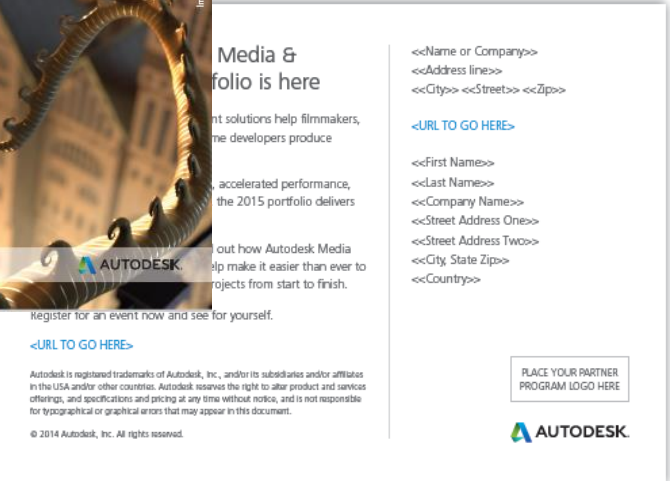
AUTODESK.

Media &
folio is here

nt solutions help filmmakers,
me developers produce

, accelerated performance,
the 2015 portfolio delivers

out how Autodesk Media
elp make it easier than ever to
rojects from start to finish.

Register for an event now and see for yourself.

<URL TO GO HERE>

Autodesk is registered trademarks of Autodesk, Inc., and/or its subsidiaries and/or affiliates in the USA and/or other countries. Autodesk reserves the right to alter product and services offerings, and specifications and pricing at any time without notice, and is not responsible for typographical or graphical errors that may appear in this document.

© 2014 Autodesk, Inc. All rights reserved.

<<Name or Company>>
<<Address line>>
<<City>> <<Street>> <<Zip>>

<URL TO GO HERE>

<<First Name>>
<<Last Name>>
<<Company Name>>
<<Street Address One>>
<<Street Address Two>>
<<City, State Zip>>
<<Country>>

PLACE YOUR PARTNER PROGRAM LOGO HERE

AUTODESK.